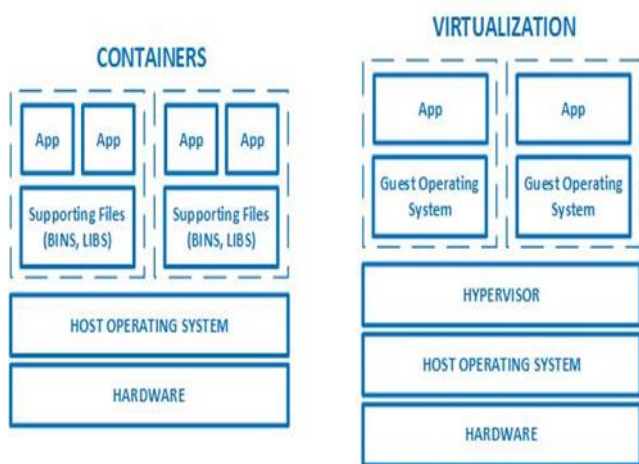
CONTAINERS

App

App

App

App

Supporting Files (BINS, LIBS)

Supporting Files (BINS, LIBS)

HOST OPERATING SYSTEM

HARDWARE

VIRTUALIZATION

App

App

Guest Operating System

Guest Operating System

HYPERVISOR

HOST OPERATING SYSTEM

HARDWARE